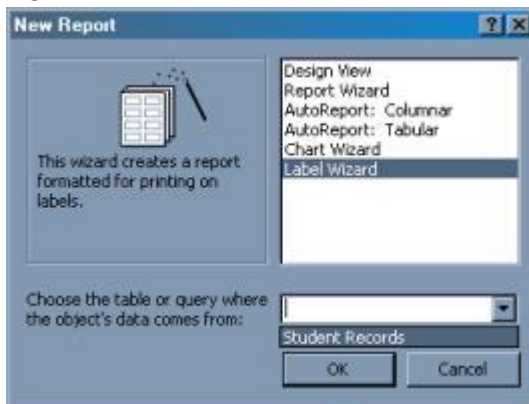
New Report

?

This wizard creates a report formatted for printing on labels.

Design View
Report Wizard
AutoReport: Columnar
AutoReport: Tabular
Chart Wizard
Label Wizard

Choose the table or query where the object's data comes from:

Student Records

OK

Cancel